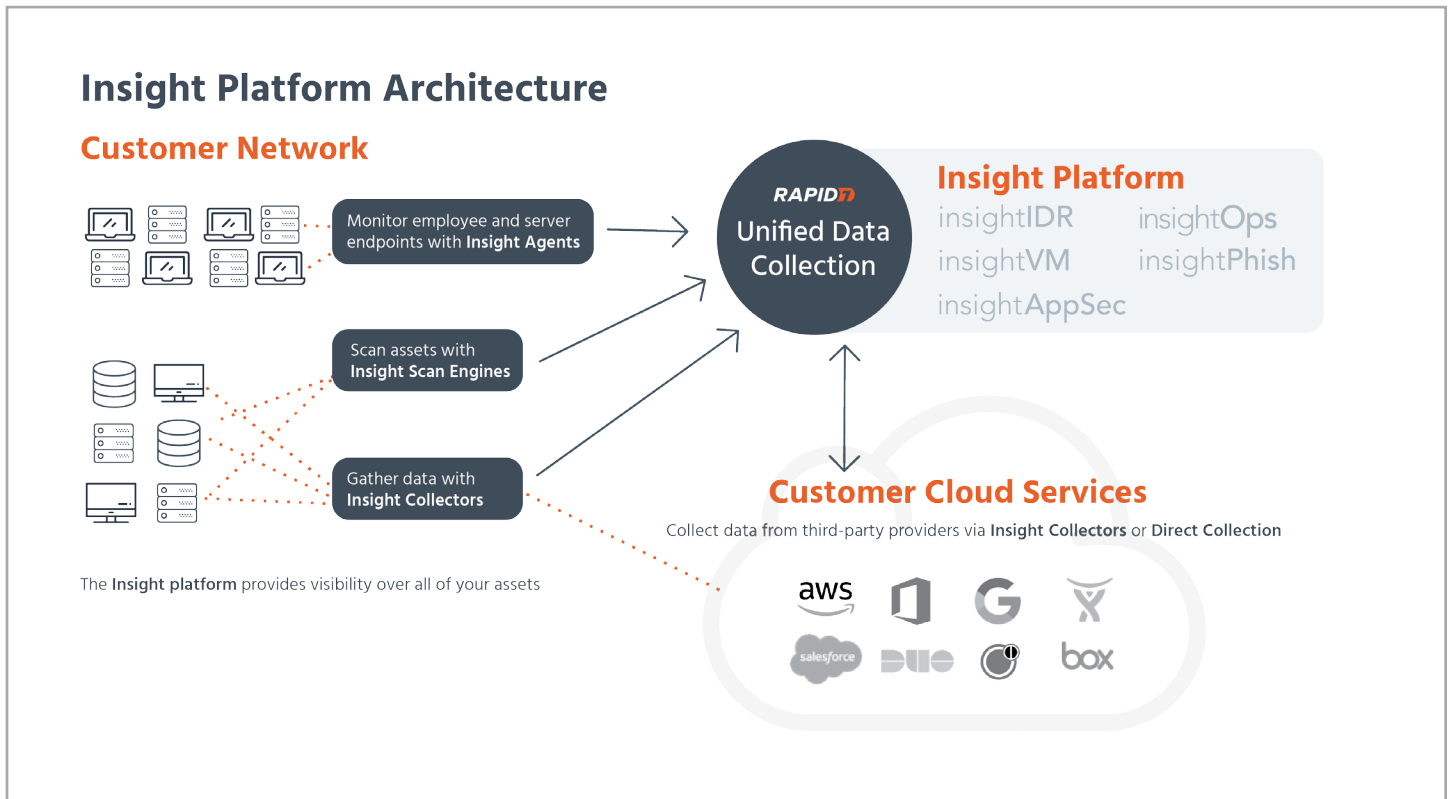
Insight Platform Architecture

Customer Network

Monitor employee and server endpoints with Insight Agents

Scan assets with Insight Scan Engines

Gather data with Insight Collectors

The Insight platform provides visibility over all of your assets

RAPID7

Unified Data Collection

Insight Platform

insightIDR

insightOps

insightVM

insightPhish

insightAppSec

Customer Cloud Services

Collect data from third-party providers via Insight Collectors or Direct Collection

aws

salesforce

DUO

box